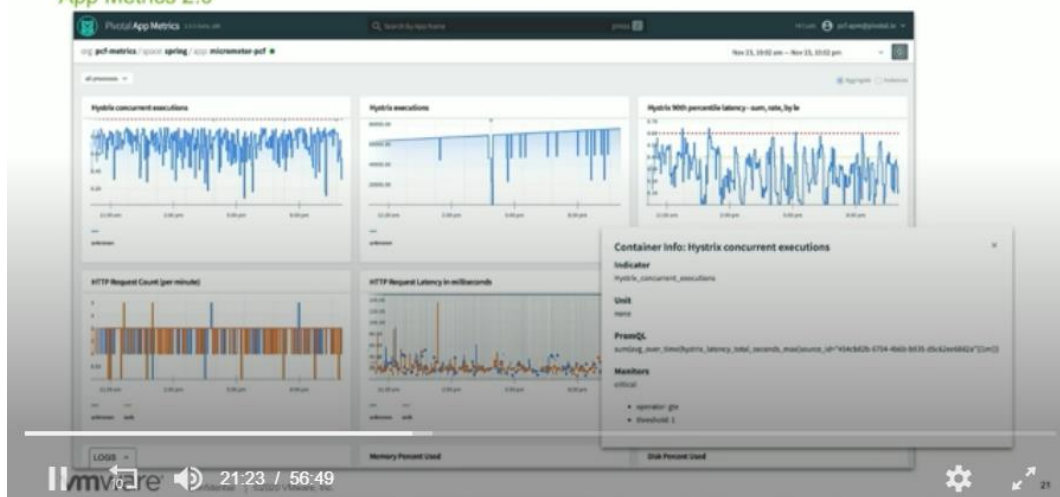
App Metrics 2.0

Pivotal App Metrics

Q Search by app name

org pcf-metrics / space spring / app micrometer-pcf

Nov 21, 10:02 am — Nov 21, 10:02 pm

all processes

Hystrix concurrent executions

unknown

Hystrix executions

unknown

Hystrix 90th percentile latency - sum, rate, by le

Container Info: Hystrix concurrent executions

Indicator
hystrix_concurrent_executions

Unit
none

PromQL
sum(avg_over_time(hystrix_latency_total_seconds_max{source_id="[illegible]"}[1m]))

Monitors
critical

• operator: gte
• threshold: 1

HTTP Request Count (per minute)

HTTP Request Latency in milliseconds

LOGS

Memory Percent Used

Disk Percent Used

vmware

21:23 / 56:49

21